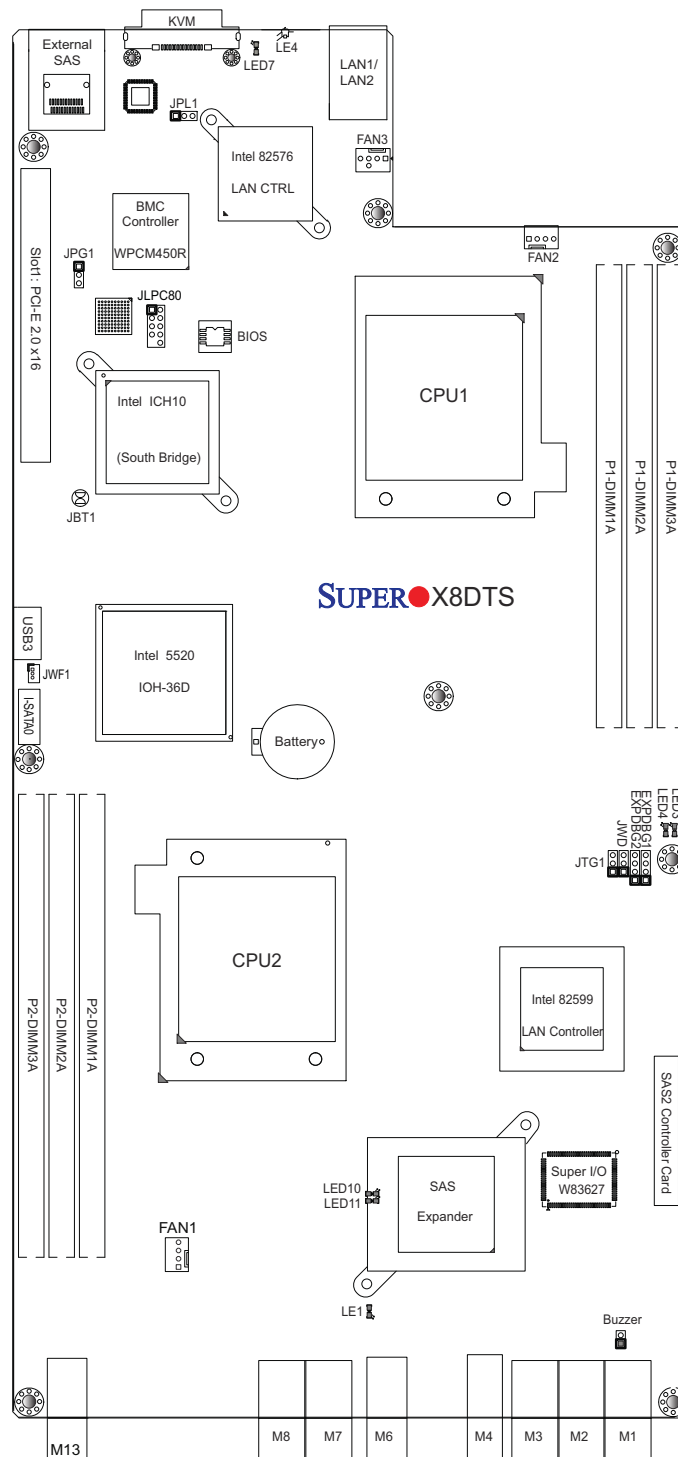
KVM
External SAS
LE4
LED7
LAN1/ LAN2
JPL1
Intel 82576
LAN CTRL
FAN3
BMC Controller
WPCM450R
FAN2
JPG1
Slot1: PCI-E 2.0 x16
JLPC80
BIOS
CPU1
Intel ICH10
(South Bridge)
P1-DIMM1A
P1-DIMM2A
P1-DIMM3A
JBT1
SUPER X8DTS
USB3
JWF1
Intel 5520
IOH-36D
I-SATA0
Battery
LED3
LED4
EXPDBG1
EXPDBG2
JWD
JTG1
CPU2
P2-DIMM3A
P2-DIMM2A
P2-DIMM1A
Intel 82599
LAN Controller
SAS2 Controller Card
Super I/O
W83627
SAS
Expander
LED10
LED11
FAN1
LE1
Buzzer
M13
M8
M7
M6
M4
M3
M2
M1